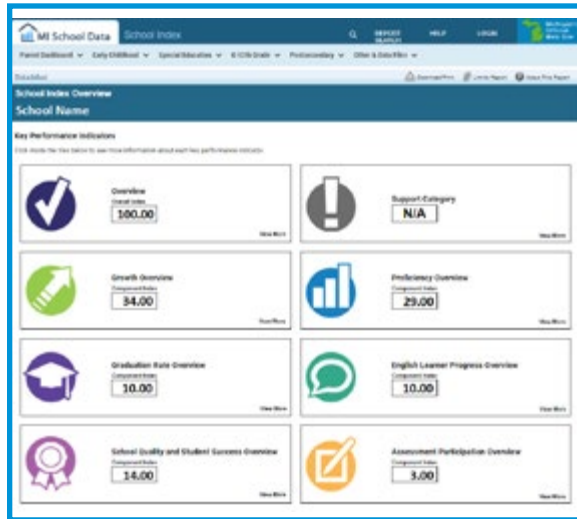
MI School Data School Index

REPORT SEARCH HELP LOGIN

Michigan Official Data Site

Parent Dashboard ▾ Early Childhood ▾ Special Education ▾ K-12 & Grade ▾ Postsecondary ▾ Other & Data Files ▾

Dashboard

Download/Print Link to Report Data File Report

School Index Overview

School Name

Key Performance Indicators

Click inside the tiles below to see more information about each key performance indicator.

Overview
Overall Index
100.00
View More

Support Category
N/A
View More

Growth Overview
Component Index
34.00
View More

Proficiency Overview
Component Index
29.00
View More

Graduation Rate Overview
Component Index
10.00
View More

English Learner Progress Overview
Component Index
10.00
View More

School Quality and Student Success Overview
Component Index
14.00
View More

Assessment Participation Overview
Component Index
3.00
View More